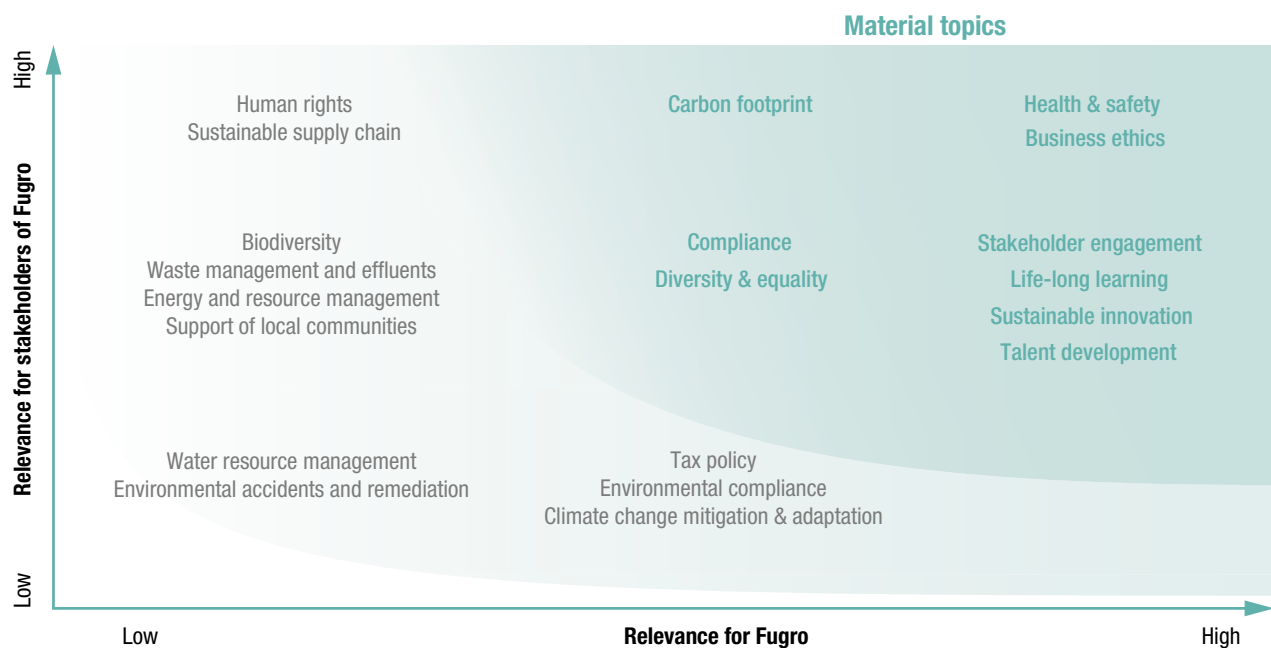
Material topics

High

Relevance for stakeholders of Fugro

Low

Human rights
Sustainable supply chain

Carbon footprint

Health & safety
Business ethics

Biodiversity
Waste management and effluents
Energy and resource management
Support of local communities

Compliance
Diversity & equality

Stakeholder engagement
Life-long learning
Sustainable innovation
Talent development

Water resource management
Environmental accidents and remediation

Tax policy
Environmental compliance
Climate change mitigation & adaptation

Low

Relevance for Fugro

High